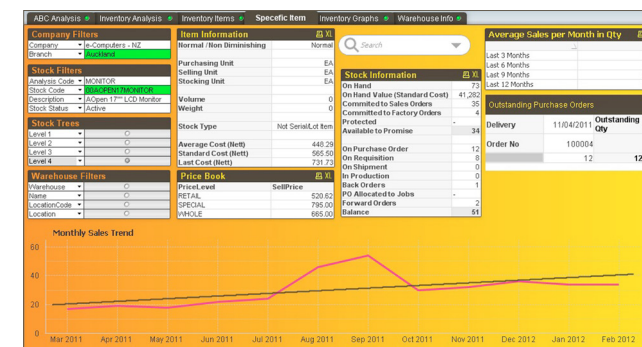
ABC Analysis | Inventory Analysis | Inventory Items | Specefic Item | Inventory Graphs | Warehouse Info

Company Filters
Company | e-Computers - NZ
Branch | Auckland

Stock Filters
Analysis Code | MONITOR
Stock Code | 00AOPEN17MONITOR
Description | AOpen 17" LCD Monitor
Stock Status | Active

Stock Trees
Level 1
Level 2
Level 3
Level 4

Warehouse Filters
Warehouse
Name
LocationCode
Location

Item Information
Normal / Non Diminishing | Normal
Purchasing Unit | EA
Selling Unit | EA
Stocking Unit | EA
Volume | 0
Weight | 0
Stock Type | Not Serial/Lot Item
Average Cost (Nett) | 448.29
Standard Cost (Nett) | 565.50
Last Cost (Nett) | 731.73

Price Book
| PriceLevel | SellPrice |
|---|---|
| RETAIL | 520.62 |
| SPECIAL | 795.00 |
| WHOLE | 665.00 |

Search

Stock Information
On Hand | 73
On Hand Value (Standard Cost) | 41,282
Commited to Sales Orders | 35
Commited to Factory Orders | 4
Protected | -
Available to Promise | 34
On Purchase Order | 12
On Requisition | 8
On Shipment | 0
In Production | 0
Back Orders | 1
PO Allocated to Jobs | -
Forward Orders | 2
Balance | 51

Average Sales per Month in Qty
Last 3 Months
Last 6 Months
Last 9 Months
Last 12 Months

Outstanding Purchase Orders
| Delivery | 11/04/2011 | Outstanding Qty |
|---|---|---|
| Order No | 100004 | |
| | 12 | 12 |

Monthly Sales Trend
60
40
20
0
Mar 2011 Apr 2011 May 2011 Jun 2011 Jul 2011 Aug 2011 Sep 2011 Oct 2011 Nov 2011 Dec 2012 Jan 2012 Feb 2012